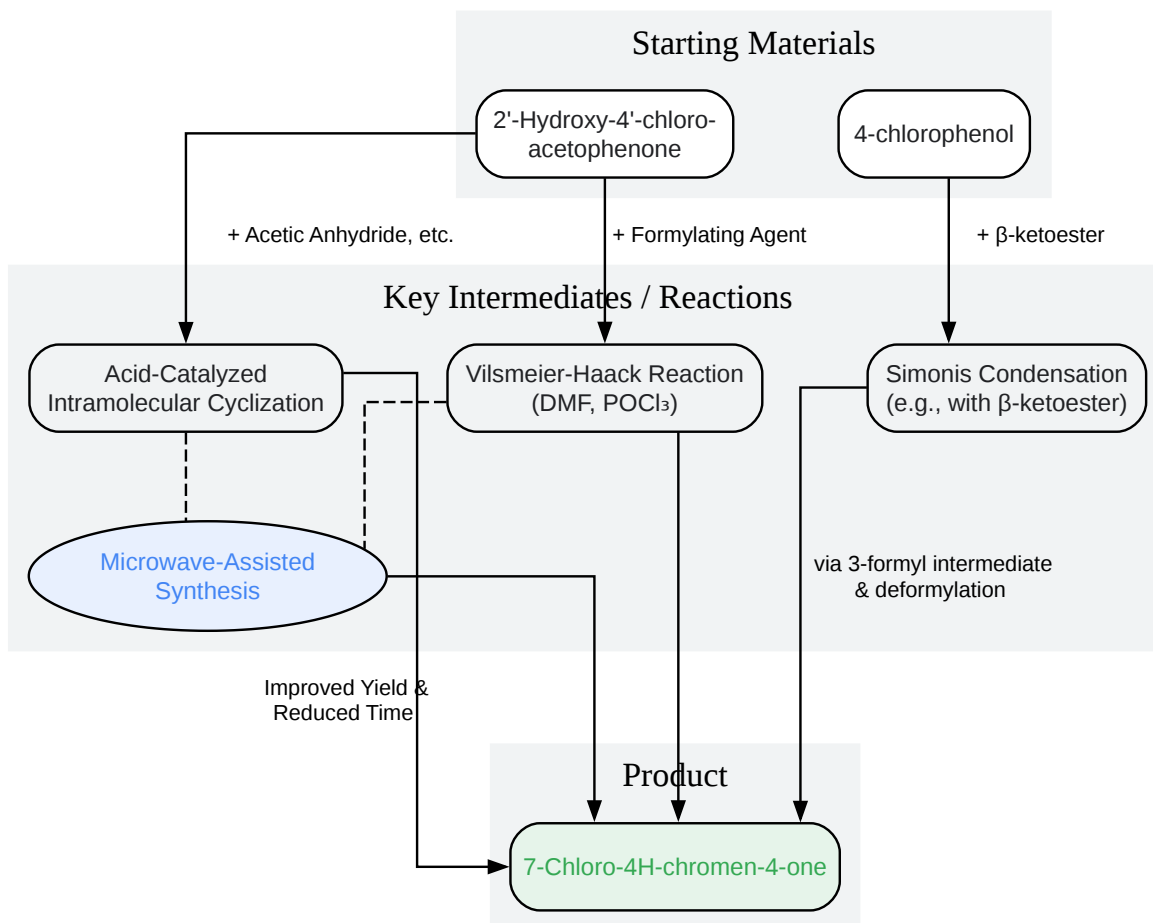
Starting Materials

2'-Hydroxy-4'-chloro-acetophenone

4-chlorophenol

+ Acetic Anhydride, etc.

+ Formylating Agent

+ β-ketoester

Key Intermediates / Reactions

Acid-Catalyzed Intramolecular Cyclization

Vilsmeier-Haack Reaction (DMF, $POCl_3$)

Simonis Condensation (e.g., with β-ketoester)

Microwave-Assisted Synthesis

via 3-formyl intermediate & deformylation

Improved Yield & Reduced Time

Product

7-Chloro-4H-chromen-4-one